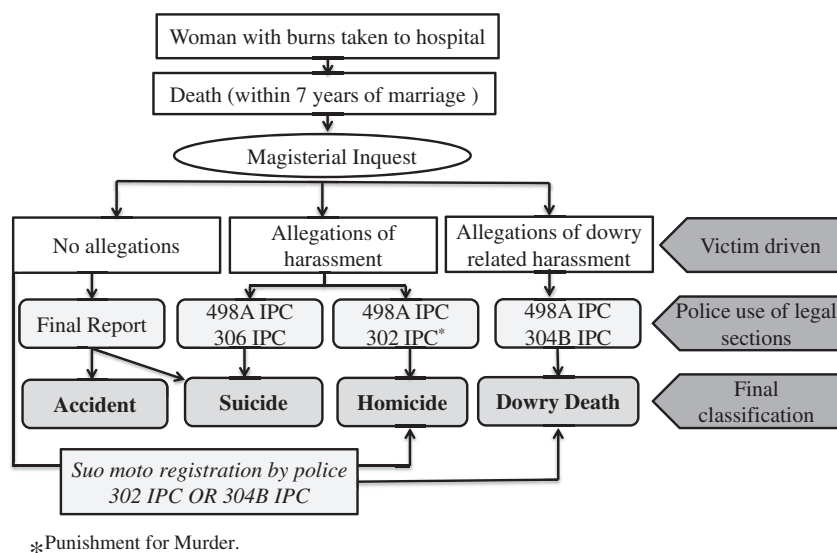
Woman with burns taken to hospital

Death (within 7 years of marriage )

Magisterial Inquest

No allegations

Allegations of harassment

Allegations of dowry related harassment

Victim driven

Final Report

498A IPC 306 IPC

498A IPC 302 IPC*

498A IPC 304B IPC

Police use of legal sections

Accident

Suicide

Homicide

Dowry Death

Final classification

*Suo moto registration by police 302 IPC OR 304B IPC*

*Punishment for Murder.